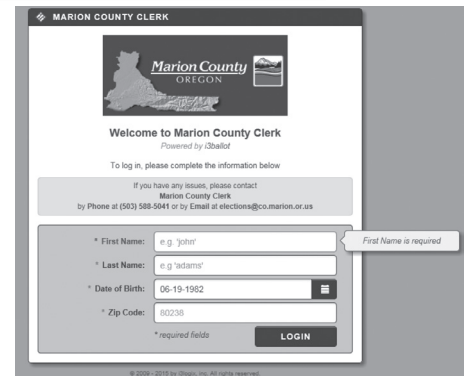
MARION COUNTY CLERK

Marion County
OREGON

Welcome to Marion County Clerk
Powered by i3ballot

To log in, please complete the information below

If you have any issues, please contact
Marion County Clerk
by Phone at (503) 588-5041 or by Email at elections@co.marion.or.us

* First Name: e.g. 'john'
First Name is required

* Last Name: e.g 'adams'

* Date of Birth: 06-19-1982

* Zip Code: 80238

* required fields

LOGIN

© 2006 - 2015 by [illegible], Inc. All rights reserved.